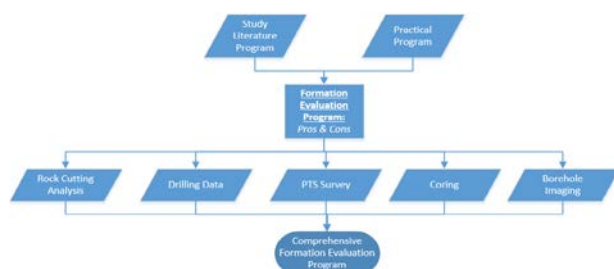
Study Literature Program

Practical Program

Formation Evaluation Program:
Pros & Cons

Rock Cutting Analysis

Drilling Data

PTS Survey

Coring

Borehole Imaging

Comprehensive Formation Evaluation Program